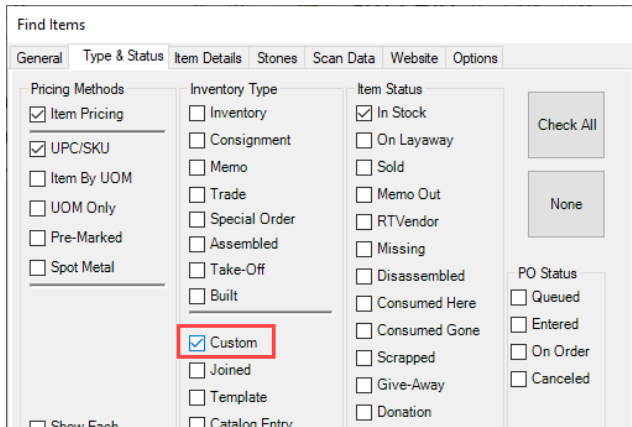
Find Items

General | Type & Status | Item Details | Stones | Scan Data | Website | Options

Pricing Methods
☑ Item Pricing
☑ UPC/SKU
☐ Item By UOM
☐ UOM Only
☐ Pre-Marked
☐ Spot Metal

Inventory Type
☐ Inventory
☐ Consignment
☐ Memo
☐ Trade
☐ Special Order
☐ Assembled
☐ Take-Off
☐ Built
☑ Custom
☐ Joined
☐ Template
☐ Catalog Entry

Item Status
☑ In Stock
☐ On Layaway
☐ Sold
☐ Memo Out
☐ RTVendor
☐ Missing
☐ Disassembled
☐ Consumed Here
☐ Consumed Gone
☐ Scrapped
☐ Give-Away
☐ Donation

Check All

None

PO Status
☐ Queued
☐ Entered
☐ On Order
☐ Canceled

☐ Show Each